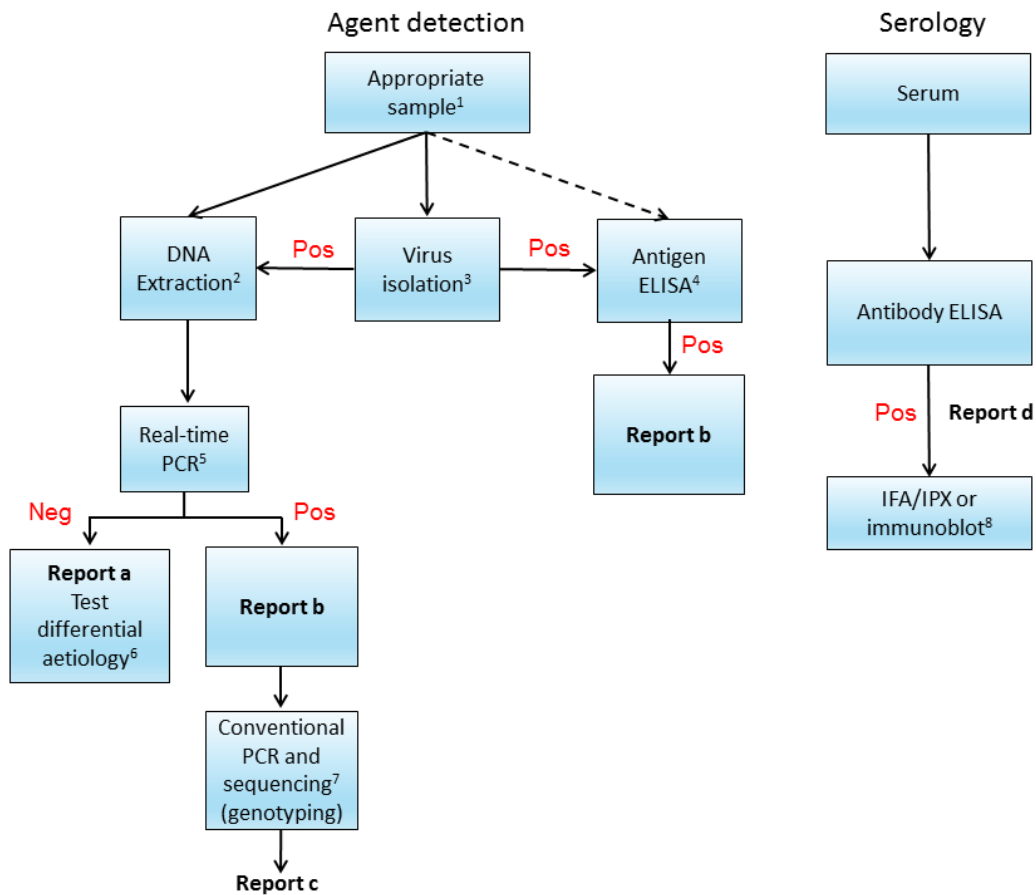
Agent detection

Appropriate sample$^{1}$

DNA Extraction$^{2}$

Pos

Virus isolation$^{3}$

Pos

Antigen ELISA$^{4}$

Pos

Report b

Real-time PCR$^{5}$

Neg

Pos

Report a
Test differential aetiology$^{6}$

Report b

Conventional PCR and sequencing$^{7}$ (genotyping)

Report c

Serology

Serum

Antibody ELISA

Pos

Report d

IFA/IPX or immunoblot$^{8}$